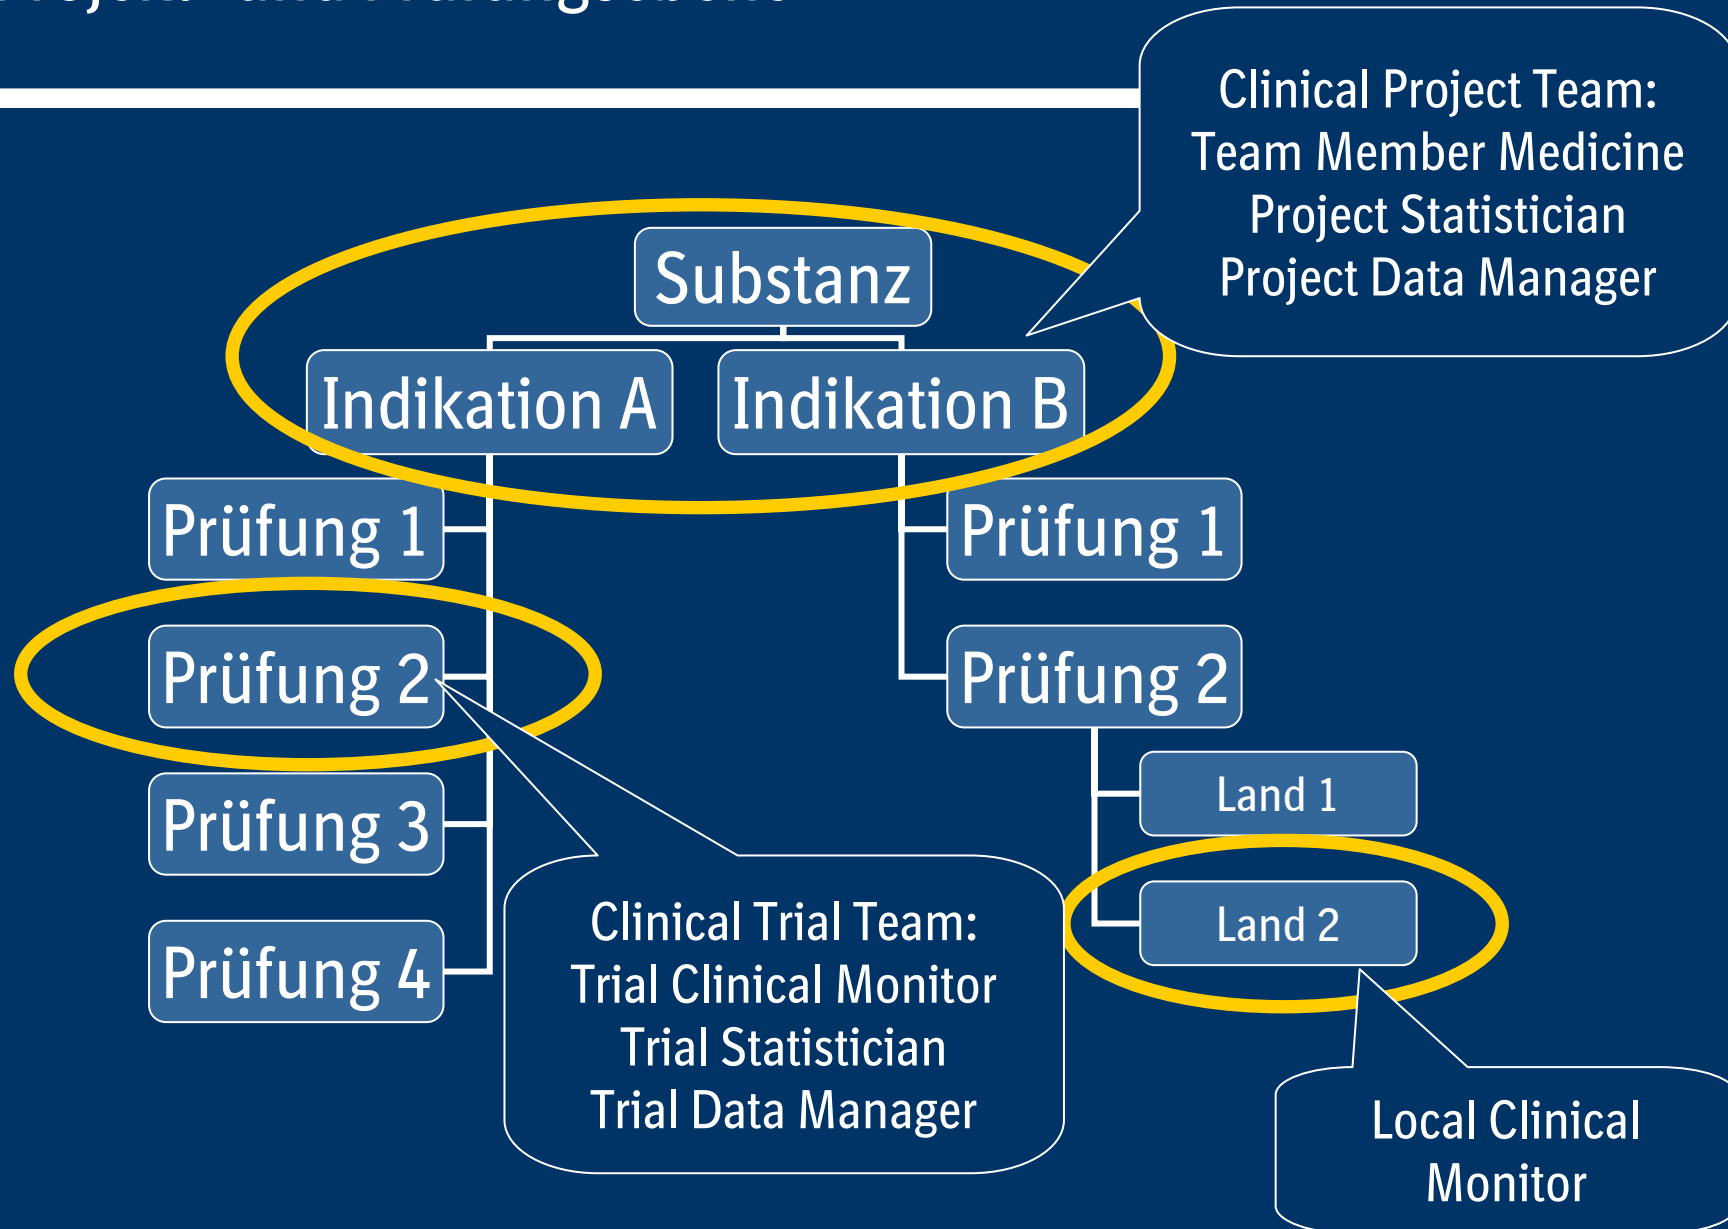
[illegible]

Clinical Project Team:
Team Member Medicine
Project Statistician
Project Data Manager

Substanz

Indikation A

Indikation B

Prüfung 1

Prüfung 2

Prüfung 3

Prüfung 4

Prüfung 1

Prüfung 2

Land 1

Land 2

Clinical Trial Team:
Trial Clinical Monitor
Trial Statistician
Trial Data Manager

Local Clinical
Monitor